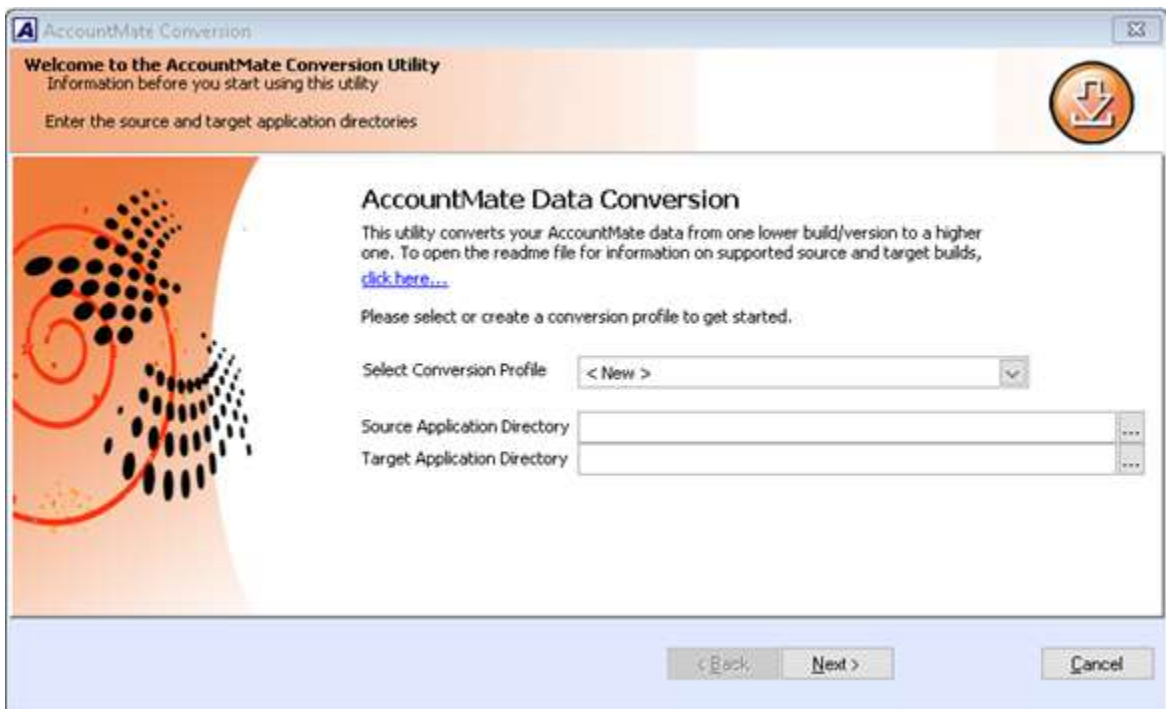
AccountMate Conversion

Welcome to the AccountMate Conversion Utility
Information before you start using this utility

Enter the source and target application directories

AccountMate Data Conversion

This utility converts your AccountMate data from one lower build/version to a higher one. To open the readme file for information on supported source and target builds, click here...

Please select or create a conversion profile to get started.

Select Conversion Profile < New >

Source Application Directory ...
Target Application Directory ...

< Back Next > Cancel